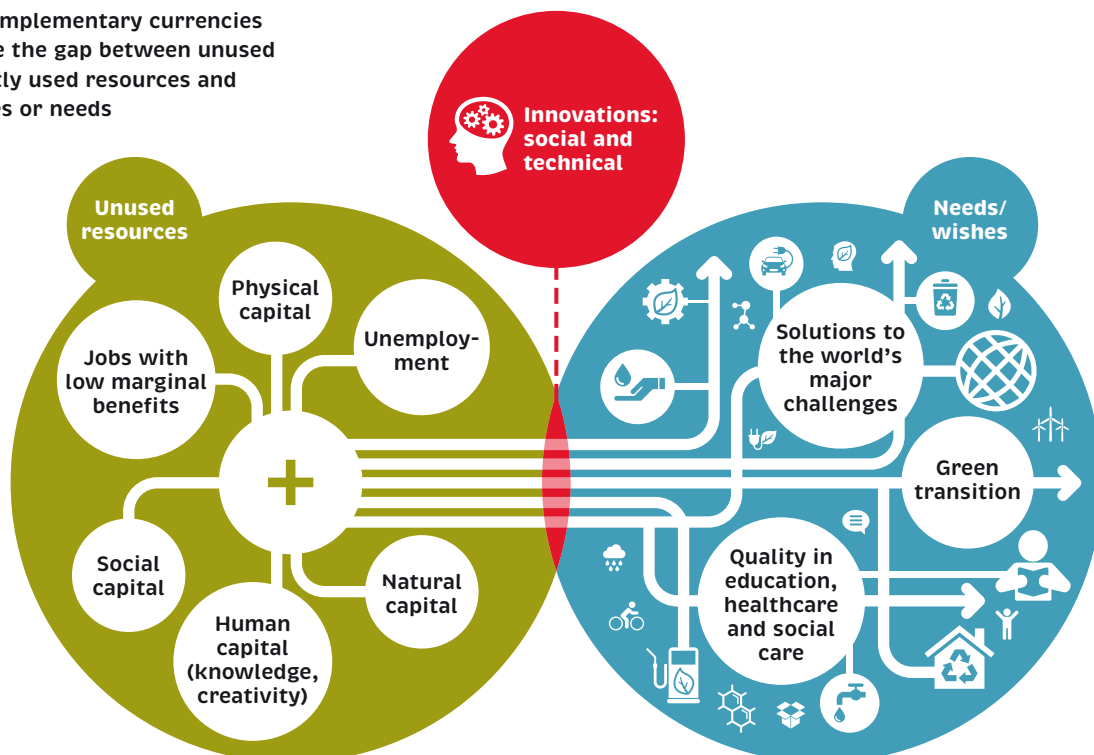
mplementary currencies e the gap between unused tly used resources and es or needs

Innovations: social and technical

Unused resources

Needs/ wishes

Physical capital

Jobs with low marginal benefits

Unemployment

+

Social capital

Human capital (knowledge, creativity)

Natural capital

Solutions to the world's major challenges

Green transition

Quality in education, healthcare and social care